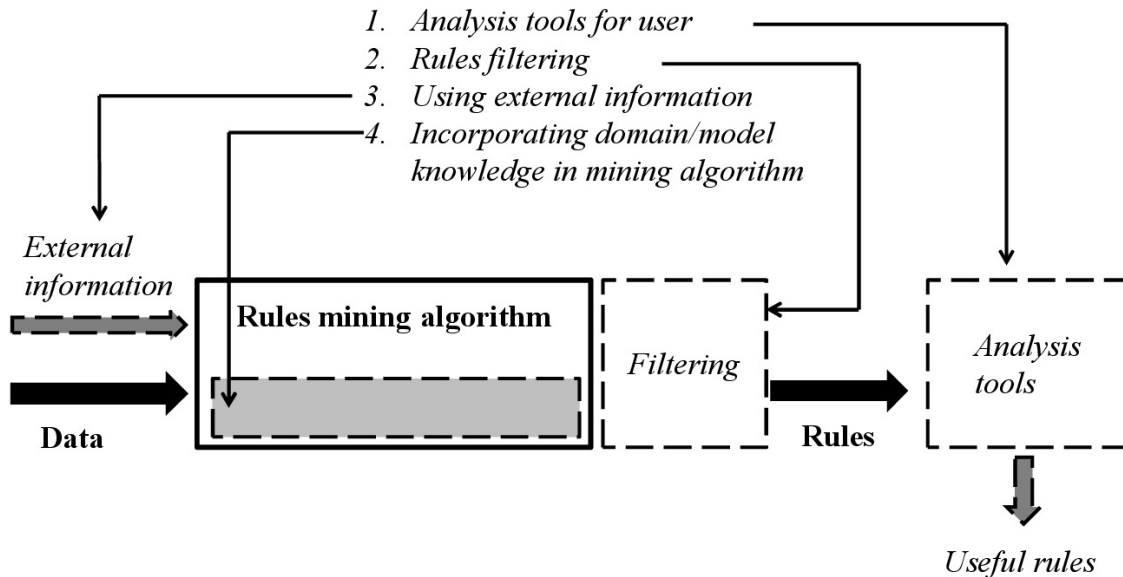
1. Analysis tools for user
2. Rules filtering
3. Using external information
4. Incorporating domain/model knowledge in mining algorithm

External information

Rules mining algorithm

Filtering

Analysis tools

Data

Rules

Useful rules